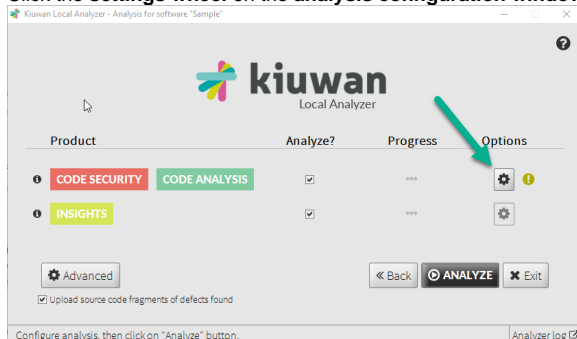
Click the settings wheel on the analysis configuration window

Kiuwan Local Analyzer - Analysis for software "Sample"

kiuwan
Local Analyzer

| Product | Analyze? | Progress | Options |
|---|---|---|---|
| CODE SECURITY CODE ANALYSIS | ☑ | --- | |
| INSIGHTS | ☑ | --- | |

Advanced

Upload source code fragments of defects found

« Back ANALYZE Exit

Configure analysis, then click on "Analyze" button.

Analyzer log